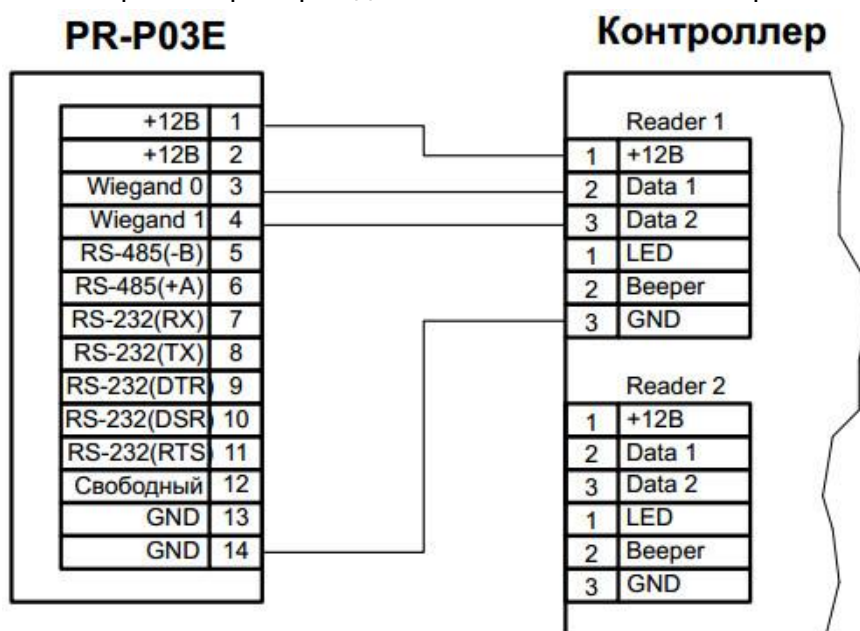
PR-P03E

| | |
|---|---|
| +12В | 1 |
| +12В | 2 |
| Wiegand 0 | 3 |
| Wiegand 1 | 4 |
| RS-485(-B) | 5 |
| RS-485(+A) | 6 |
| RS-232(RX) | 7 |
| RS-232(TX) | 8 |
| RS-232(DTR | 9 |
| RS-232(DSR | 10 |
| RS-232(RTS | 11 |
| Свободный | 12 |
| GND | 13 |
| GND | 14 |

Контроллер

Reader 1

| | |
|---|---|
| 1 | +12В |
| 2 | Data 1 |
| 3 | Data 2 |
| 1 | LED |
| 2 | Beeper |
| 3 | GND |

Reader 2

| | |
|---|---|
| 1 | +12В |
| 2 | Data 1 |
| 3 | Data 2 |
| 1 | LED |
| 2 | Beeper |
| 3 | GND |